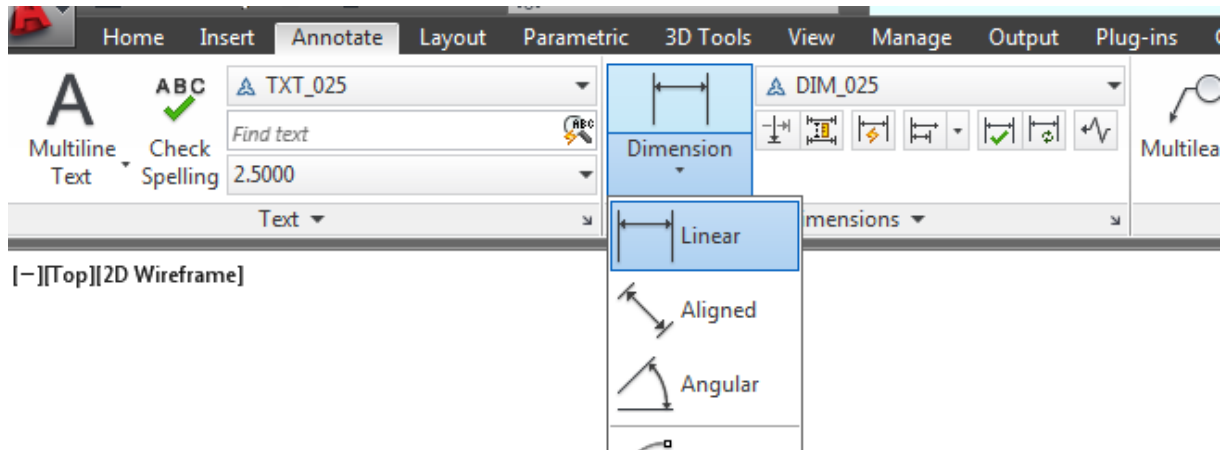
Home Insert Annotate Layout Parametric 3D Tools View Manage Output Plug-ins

A
Multiline Text

ABC
Check Spelling

TXT_025
Find text
2.5000

Text

Dimension

DIM_025

mensions

Multilea

[−][Top][2D Wireframe]

Linear
Aligned
Angular